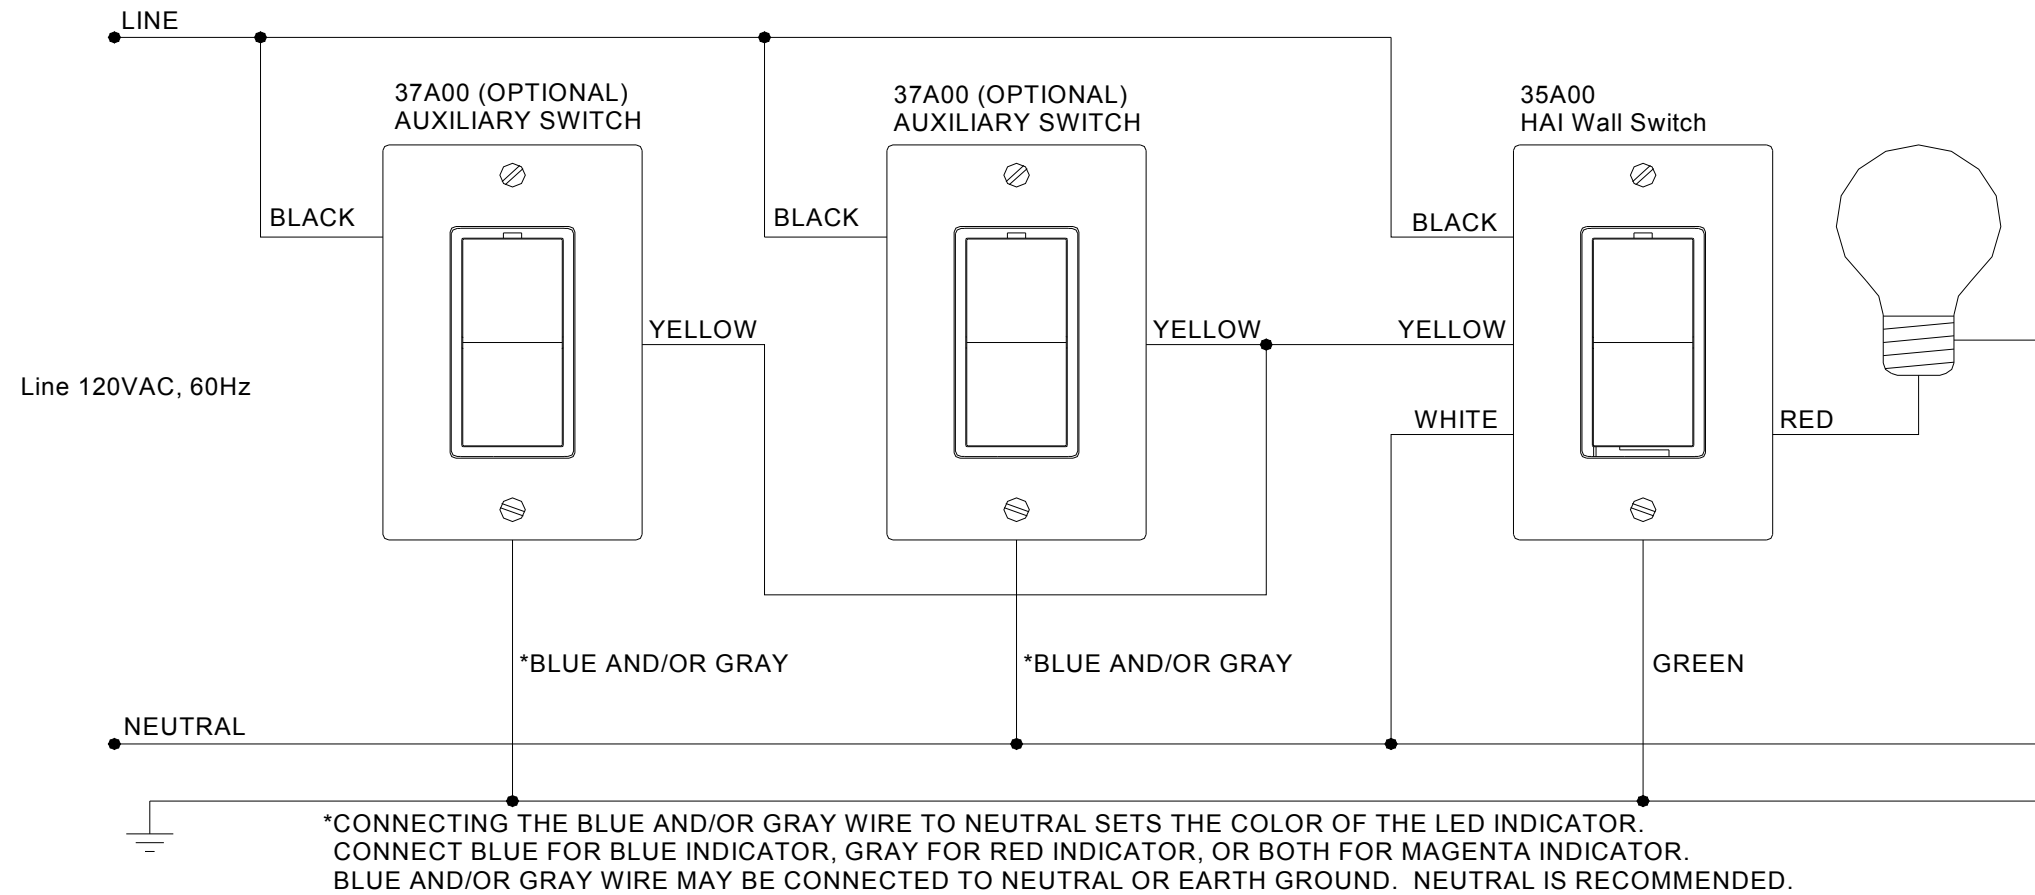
LINE

37A00 (OPTIONAL)
AUXILIARY SWITCH

37A00 (OPTIONAL)
AUXILIARY SWITCH

35A00
HAI Wall Switch

BLACK

BLACK

BLACK

YELLOW

YELLOW

YELLOW

Line 120VAC, 60Hz

WHITE

RED

*BLUE AND/OR GRAY

*BLUE AND/OR GRAY

GREEN

NEUTRAL

*CONNECTING THE BLUE AND/OR GRAY WIRE TO NEUTRAL SETS THE COLOR OF THE LED INDICATOR. CONNECT BLUE FOR BLUE INDICATOR, GRAY FOR RED INDICATOR, OR BOTH FOR MAGENTA INDICATOR. BLUE AND/OR GRAY WIRE MAY BE CONNECTED TO NEUTRAL OR EARTH GROUND. NEUTRAL IS RECOMMENDED.